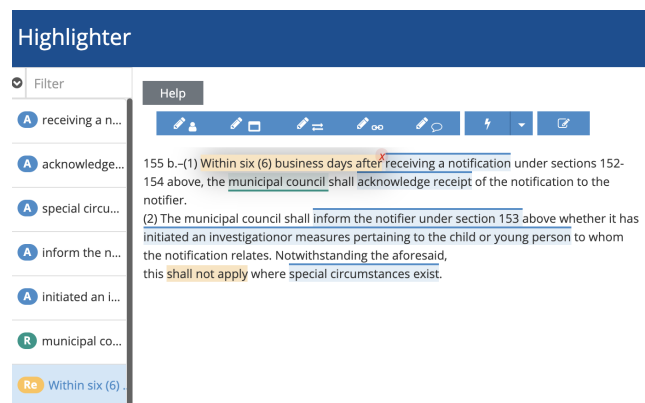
Highlighter

Filter

A receiving a n...

A acknowledge...

A special circu...

A inform the n...

A initiated an i...

R municipal co...

Re Within six (6) ..

Help

x

155 b.–(1) Within six (6) business days after receiving a notification under sections 152-154 above, the municipal council shall acknowledge receipt of the notification to the notifier.
(2) The municipal council shall inform the notifier under section 153 above whether it has initiated an investigationor measures pertaining to the child or young person to whom the notification relates. Notwithstanding the aforesaid,
this shall not apply where special circumstances exist.